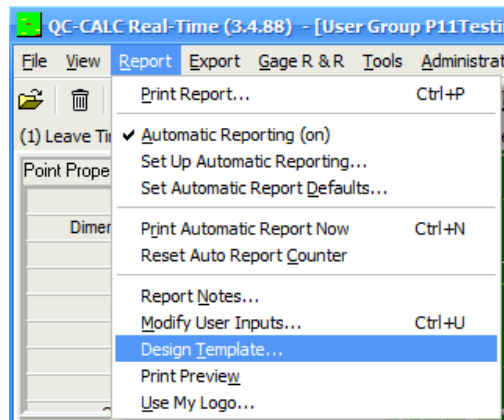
QC-CALC Real-Time (3.4.88) - [User Group P11Testi

File View Report Export Gage R & R Tools Administrat

(1) Leave Ti

Point Prope

Dimer

Print Report... Ctrl+P

✔ Automatic Reporting (on)

Set Up Automatic Reporting...

Set Automatic Report Defaults...

Print Automatic Report Now Ctrl+N

Reset Auto Report Counter

Report Notes...

Modify User Inputs... Ctrl+U

Design Template...

Print Preview

Use My Logo...